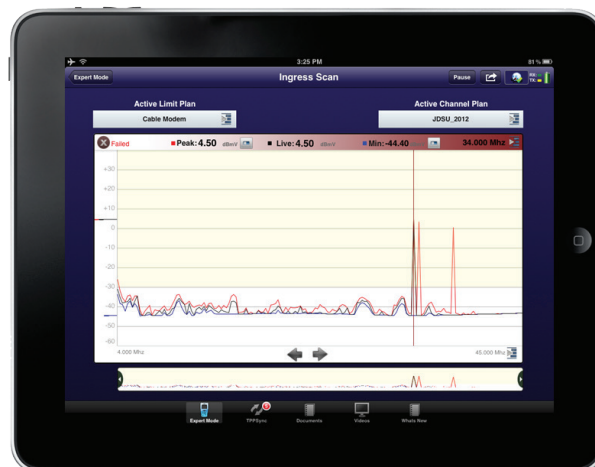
3:25 PM
81 %

Expert Mode
Ingress Scan
Pause

Active Limit Plan
Cable Modem

Active Channel Plan
JDSU_2012

Failed
Peak: 4.50 dBmV
Live: 4.50 dBmV
Min: -44.40
34.000 Mhz

+30
+20
+10
0
-10
-20
-30
-40
-50
-60

4.000 Mhz
45.000 Mhz

Expert Mode
TPPSync
Documents
Videos
Whats New